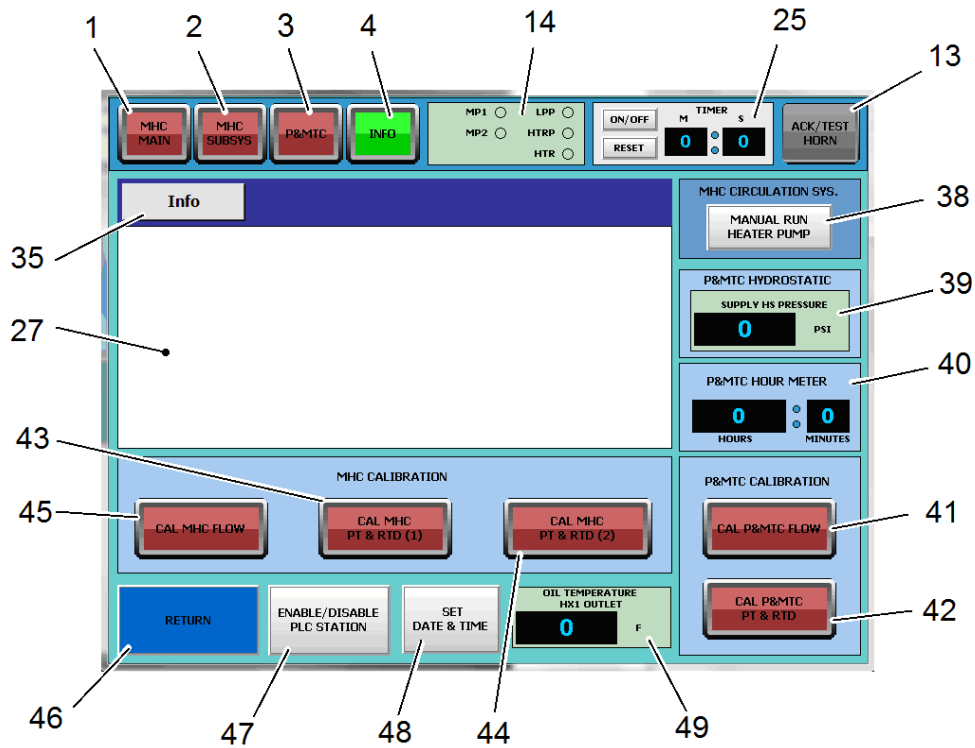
1 2 3 4 14 25 13

MHC MAIN

MHC SUBSYS

P&MTC

INFO

MP1 MP2 LPP HTRP HTR

ON/OFF

RESET

TIMER
M S
0 0

ACK/TEST HORN

Info

35

27

MHC CIRCULATION SYS.

MANUAL RUN HEATER PUMP

38

P&MTC HYDROSTATIC

SUPPLY HS PRESSURE
0 PSI

39

P&MTC HOUR METER

0 0
HOURS MINUTES

40

43

MHC CALIBRATION

45

CAL MHC FLOW

CAL MHC PT & RTD (1)

CAL MHC PT & RTD (2)

P&MTC CALIBRATION

CAL P&MTC FLOW

41

CAL P&MTC PT & RTD

42

RETURN

ENABLE/DISABLE PLC STATION

SET DATE & TIME

OIL TEMPERATURE HX1 OUTLET
0 F

46 47 48 44 49